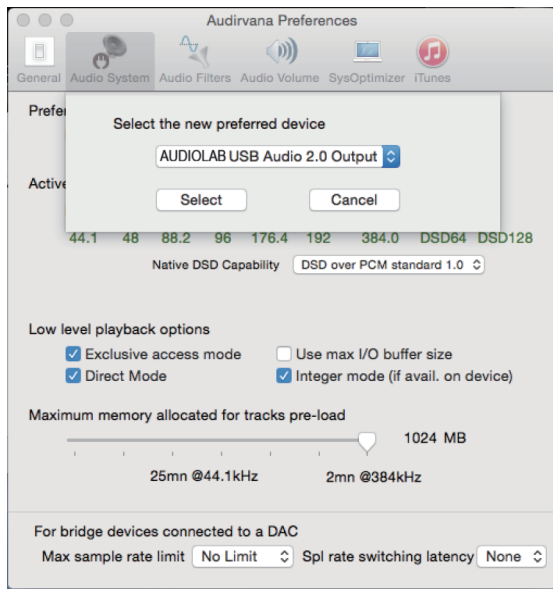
Audirvana Preferences

General Audio System Audio Filters Audio Volume SysOptimizer iTunes

Prefe

Active

Select the new preferred device

AUDIOLAB USB Audio 2.0 Output

Select Cancel

44.1 48 88.2 96 176.4 192 384.0 DSD64 DSD128

Native DSD Capability DSD over PCM standard 1.0

Low level playback options

Exclusive access mode
Use max I/O buffer size
Direct Mode
Integer mode (if avail. on device)

Maximum memory allocated for tracks pre-load

1024 MB

25mn @44.1kHz 2mn @384kHz

For bridge devices connected to a DAC

Max sample rate limit No Limit Spl rate switching latency None